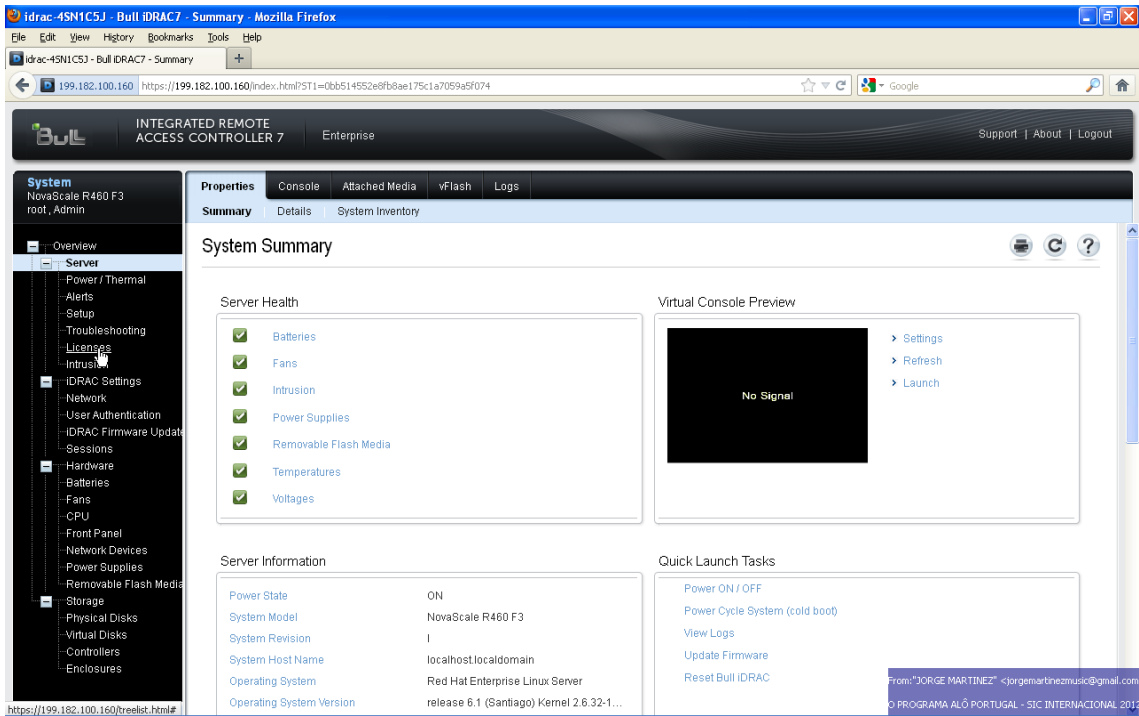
idrac-4SN1C5J - Bull iDRAC7 - Summary - Mozilla Firefox

File Edit View History Bookmarks Tools Help

idrac-4SN1C5J - Bull iDRAC7 - Summary +

199.182.100.160 https://199.182.100.160/index.html?ST1=0bb514552e8fb8ae175c1a7059a5f074

Google

BULL INTEGRATED REMOTE ACCESS CONTROLLER 7 Enterprise

Support | About | Logout

System
NovaScale R460 F3
root , Admin

Properties Console Attached Media vFlash Logs

Summary Details System Inventory

Overview
Server
Power / Thermal
Alerts
Setup
Troubleshooting
Licenses
Intrusion
iDRAC Settings
Network
User Authentication
iDRAC Firmware Update
Sessions
Hardware
Batteries
Fans
CPU
Front Panel
Network Devices
Power Supplies
Removable Flash Media
Storage
Physical Disks
Virtual Disks
Controllers
Enclosures

System Summary

Server Health

Batteries
Fans
Intrusion
Power Supplies
Removable Flash Media
Temperatures
Voltages

Virtual Console Preview

No Signal

Settings
Refresh
Launch

Server Information

| | |
|---|---|
| Power State | ON |
| System Model | NovaScale R460 F3 |
| System Revision | I |
| System Host Name | localhost.localdomain |
| Operating System | Red Hat Enterprise Linux Server |
| Operating System Version | release 6.1 (Santiago) Kernel 2.6.32-1... |

Quick Launch Tasks

Power ON / OFF
Power Cycle System (cold boot)
View Logs
Update Firmware
Reset Bull iDRAC

From:"JORGE MARTINEZ" <jorgemartinezmusic@gmail.com
O PROGRAMA ALÔ PORTUGAL - SIC INTERNACIONAL 201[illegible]

https://199.182.100.160/treelist.html#